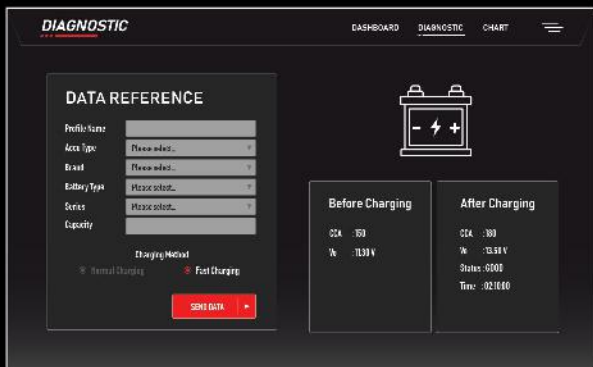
DIAGNOSTIC

DASHBOARD DIAGNOSTIC CHART

DATA REFERENCE

Profile Name

Accu Type Please select...

Brand Please select...

Battery Type Please select...

Series Please select...

Capacity

Charging Method

Normal Charging

Fast Charging

SEND DATA

Before Charging

CCA : 150

Vo : 11.30 V

After Charging

CCA : 180

Vo : 13.50 V

Status : GOOD

Time : 02:10:00